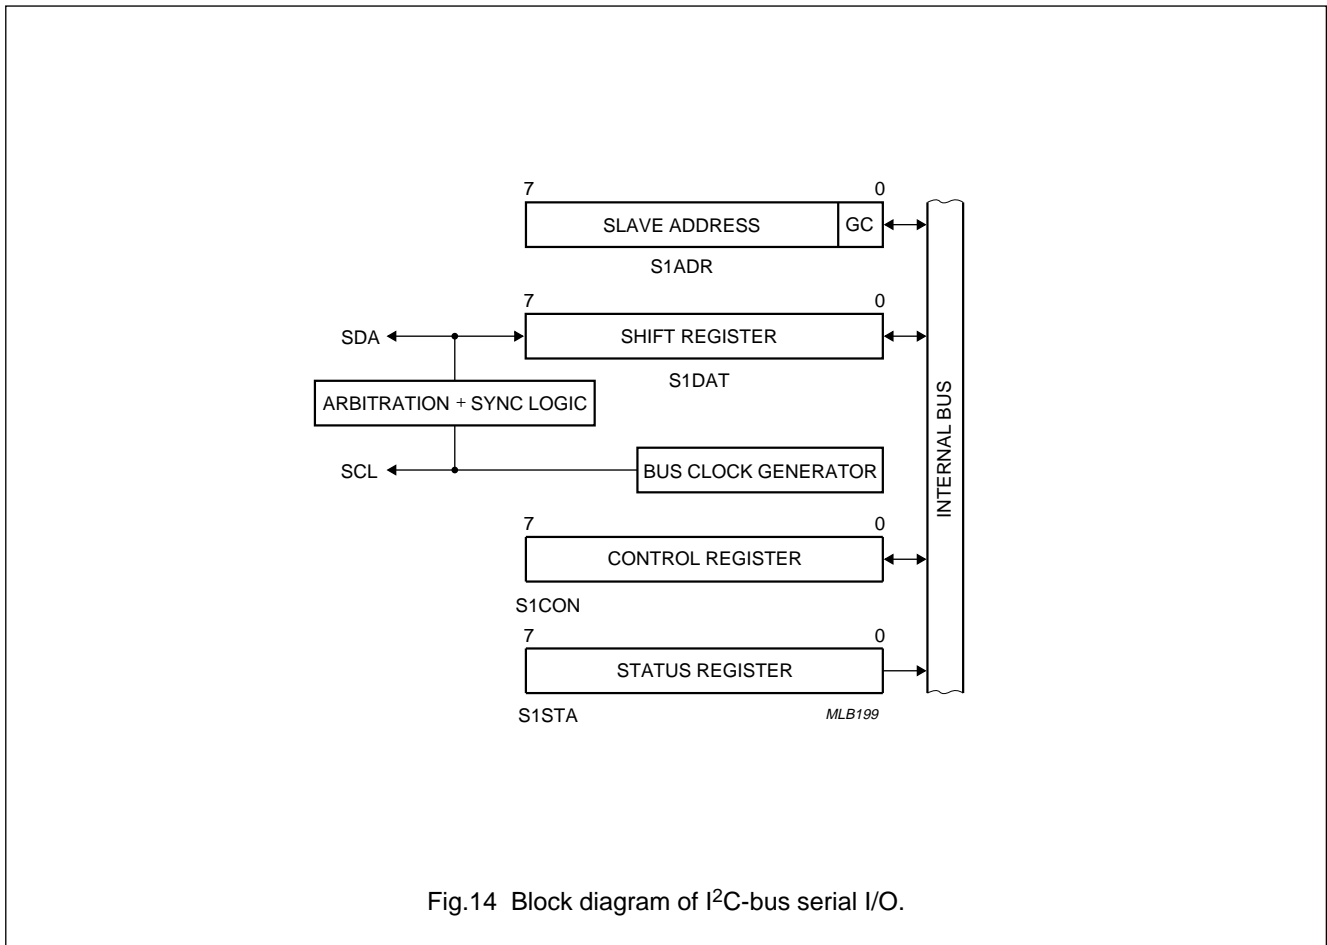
7
0
SLAVE ADDRESS
GC
S1ADR

7
0
SDA
SHIFT REGISTER
S1DAT

ARBITRATION + SYNC LOGIC

SCL
BUS CLOCK GENERATOR

INTERNAL BUS

7
0
CONTROL REGISTER
S1CON

7
0
STATUS REGISTER
S1STA
MLB199

Fig.14 Block diagram of $I^2C$-bus serial I/O.